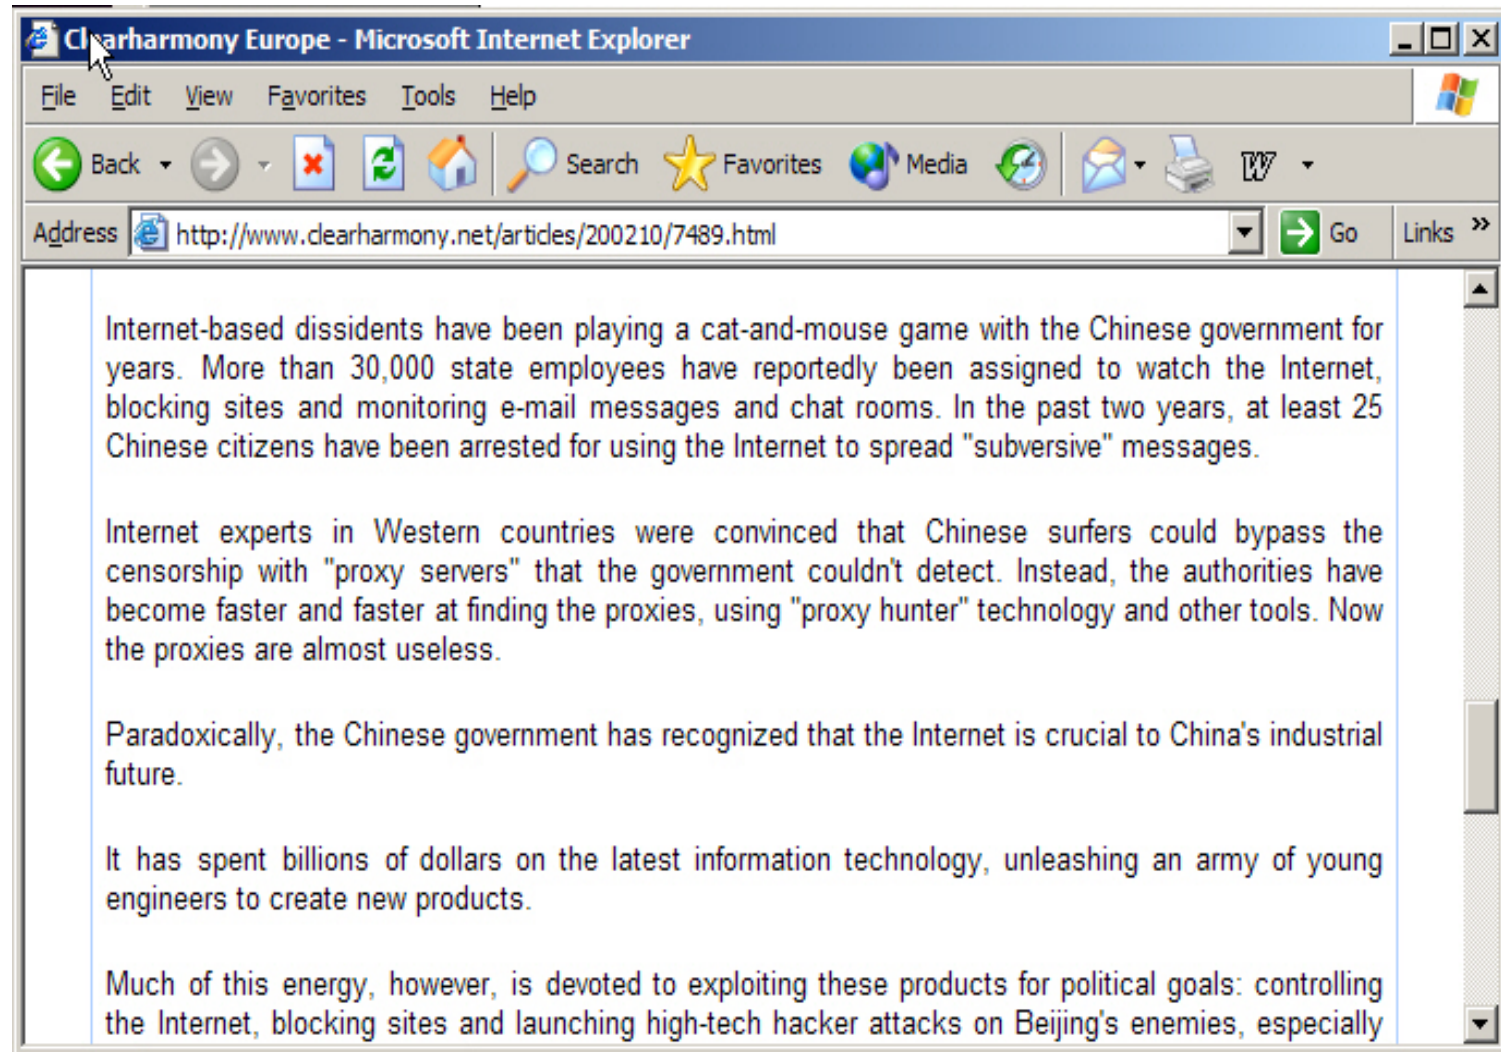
Cl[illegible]arharmony Europe - Microsoft Internet Explorer

File Edit View Favorites Tools Help

Back Search Favorites Media

Address http://www.clearharmony.net/articles/200210/7489.html Go Links »

Internet-based dissidents have been playing a cat-and-mouse game with the Chinese government for years. More than 30,000 state employees have reportedly been assigned to watch the Internet, blocking sites and monitoring e-mail messages and chat rooms. In the past two years, at least 25 Chinese citizens have been arrested for using the Internet to spread "subversive" messages.

Internet experts in Western countries were convinced that Chinese surfers could bypass the censorship with "proxy servers" that the government couldn't detect. Instead, the authorities have become faster and faster at finding the proxies, using "proxy hunter" technology and other tools. Now the proxies are almost useless.

Paradoxically, the Chinese government has recognized that the Internet is crucial to China's industrial future.

It has spent billions of dollars on the latest information technology, unleashing an army of young engineers to create new products.

Much of this energy, however, is devoted to exploiting these products for political goals: controlling the Internet, blocking sites and launching high-tech hacker attacks on Beijing's enemies, especially